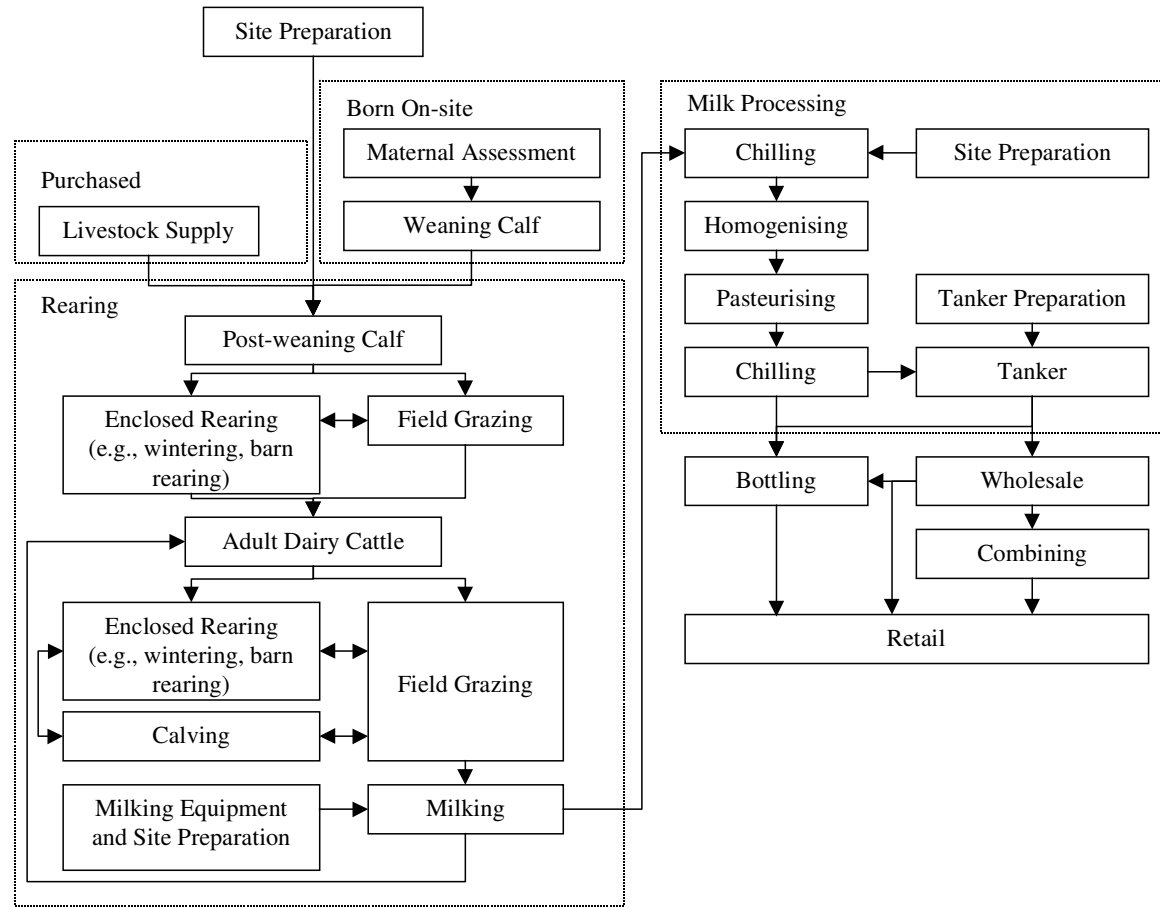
Site Preparation

Born On-site

Maternal Assessment

Weaning Calf

Purchased

Livestock Supply

Rearing

Post-weaning Calf

Enclosed Rearing (e.g., wintering, barn rearing)

Field Grazing

Adult Dairy Cattle

Enclosed Rearing (e.g., wintering, barn rearing)

Field Grazing

Calving

Milking Equipment and Site Preparation

Milking

Milk Processing

Chilling

Site Preparation

Homogenising

Pasteurising

Tanker Preparation

Chilling

Tanker

Bottling

Wholesale

Combining

Retail